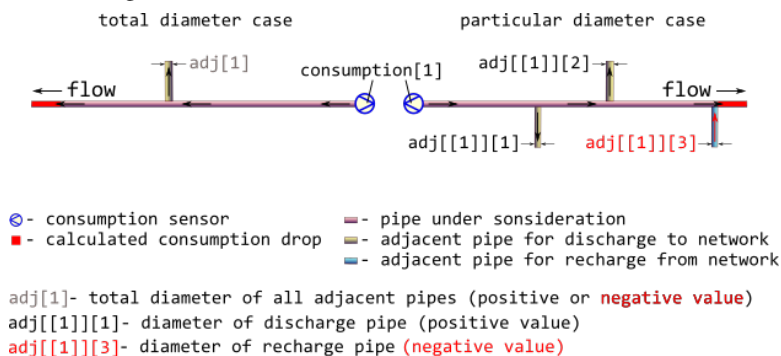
total diameter case

particular diameter case

adj[1]

consumption[1]

adj[[1]][2]

flow

flow

adj[[1]][1]

adj[[1]][3]

- consumption sensor

- calculated consumption drop

- pipe under sonsideration

- adjacent pipe for discharge to network

- adjacent pipe for recharge from network

adj[1]- total diameter of all adjacent pipes (positive or negative value)

adj[[1]][1]- diameter of discharge pipe (positive value)

adj[[1]][3]- diameter of recharge pipe (negative value)